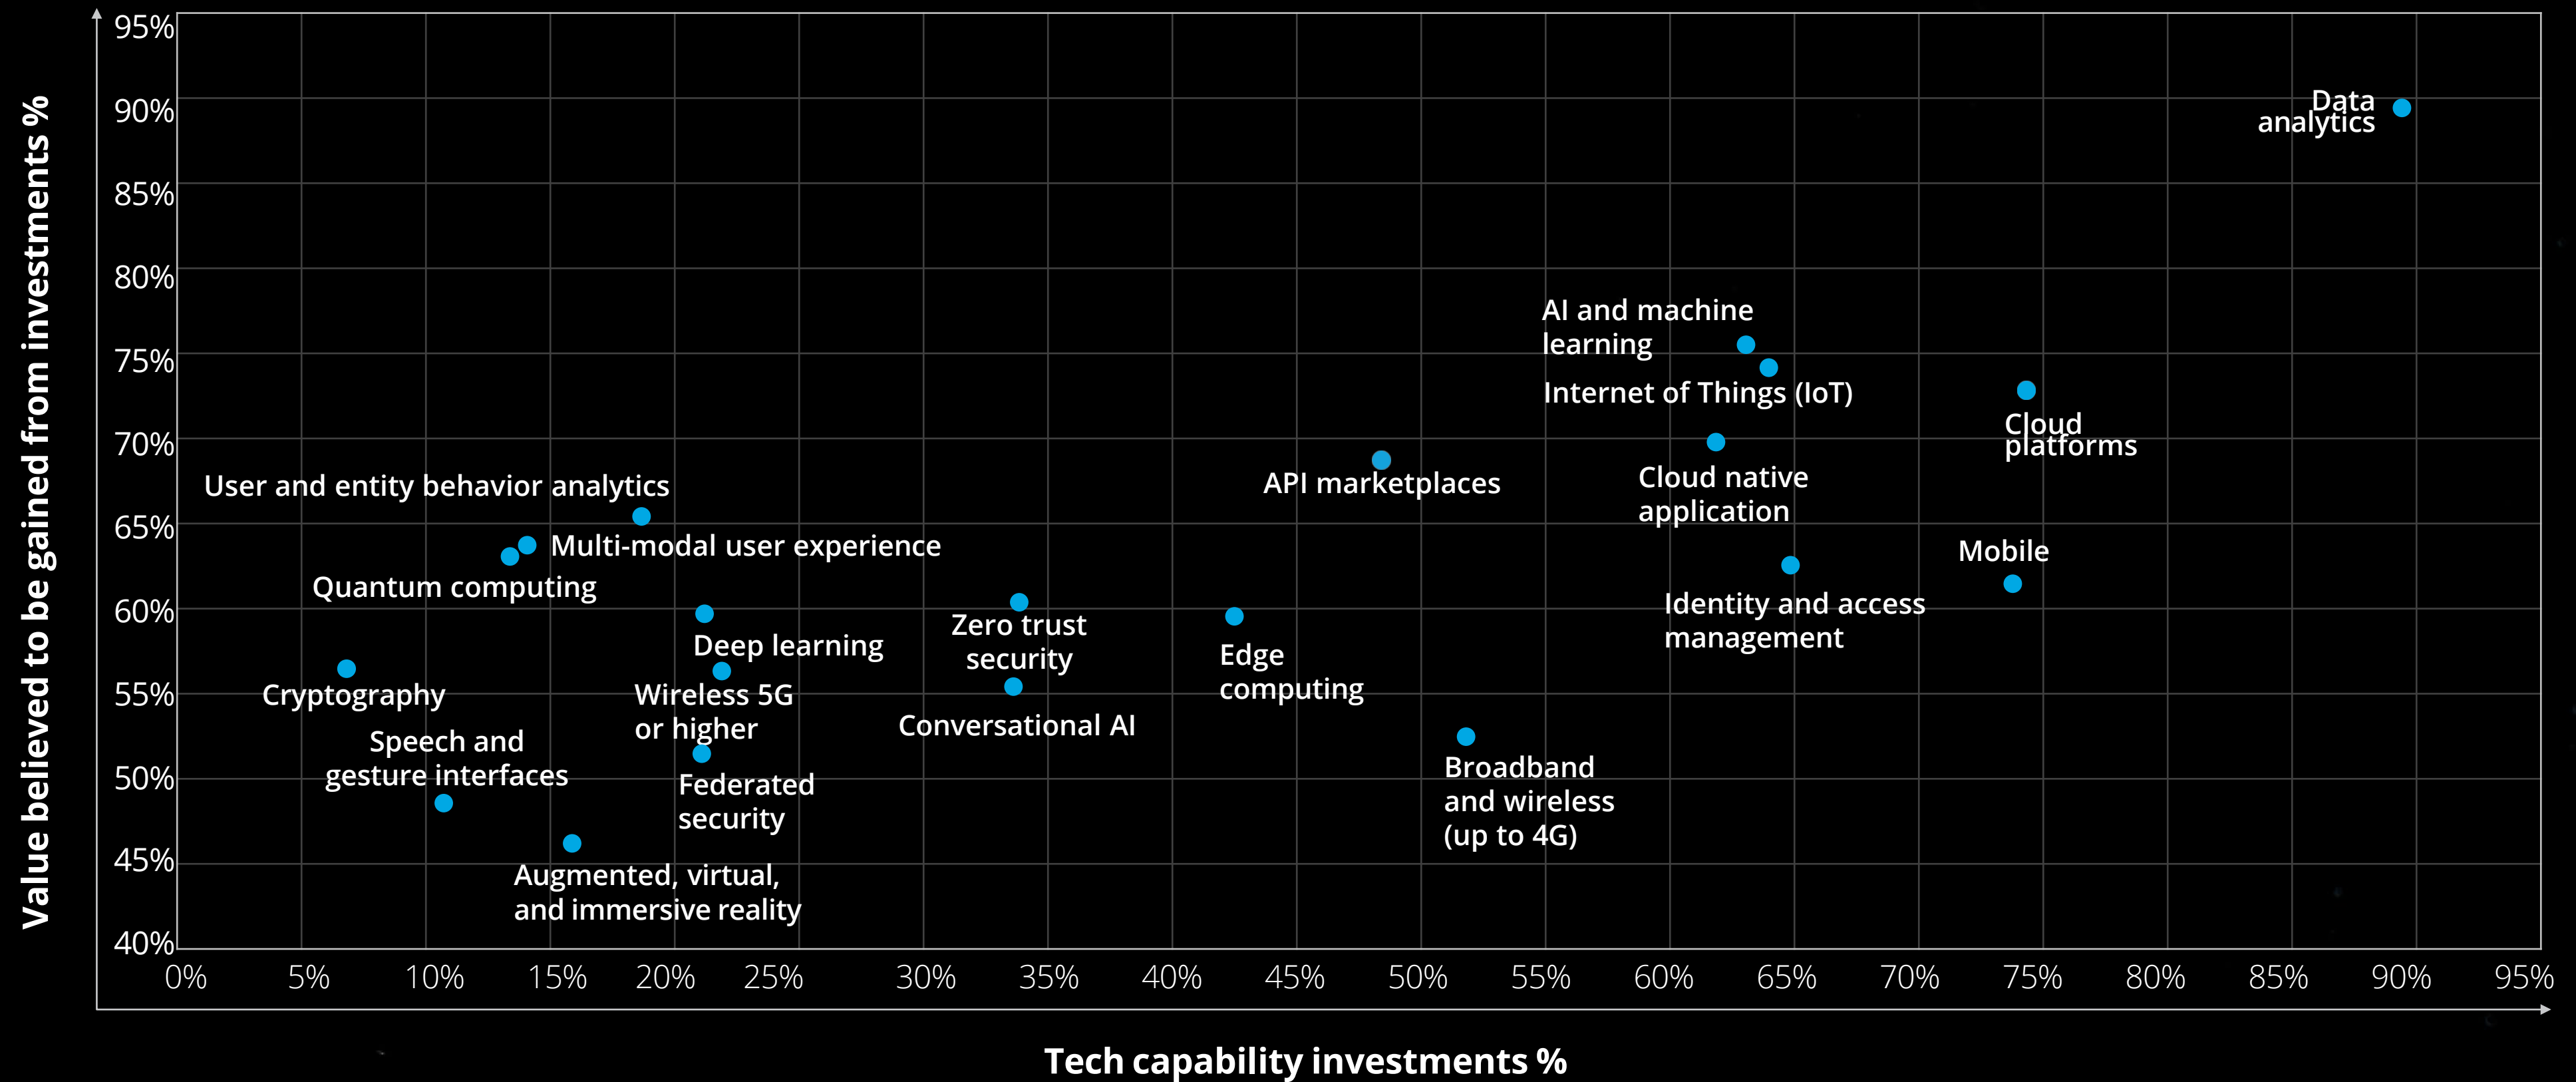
Value believed to be gained from investments %

95%
90%
85%
80%
75%
70%
65%
60%
55%
50%
45%
40%

Data analytics

AI and machine learning

Internet of Things (IoT)

Cloud platforms

API marketplaces

Cloud native application

User and entity behavior analytics

Multi-modal user experience

Quantum computing

Mobile

Identity and access management

Zero trust security

Deep learning

Edge computing

Cryptography

Wireless 5G or higher

Conversational AI

Speech and gesture interfaces

Federated security

Broadband and wireless (up to 4G)

Augmented, virtual, and immersive reality

0%
5%
10%
15%
20%
25%
30%
35%
40%
45%
50%
55%
60%
65%
70%
75%
80%
85%
90%
95%

Tech capability investments %